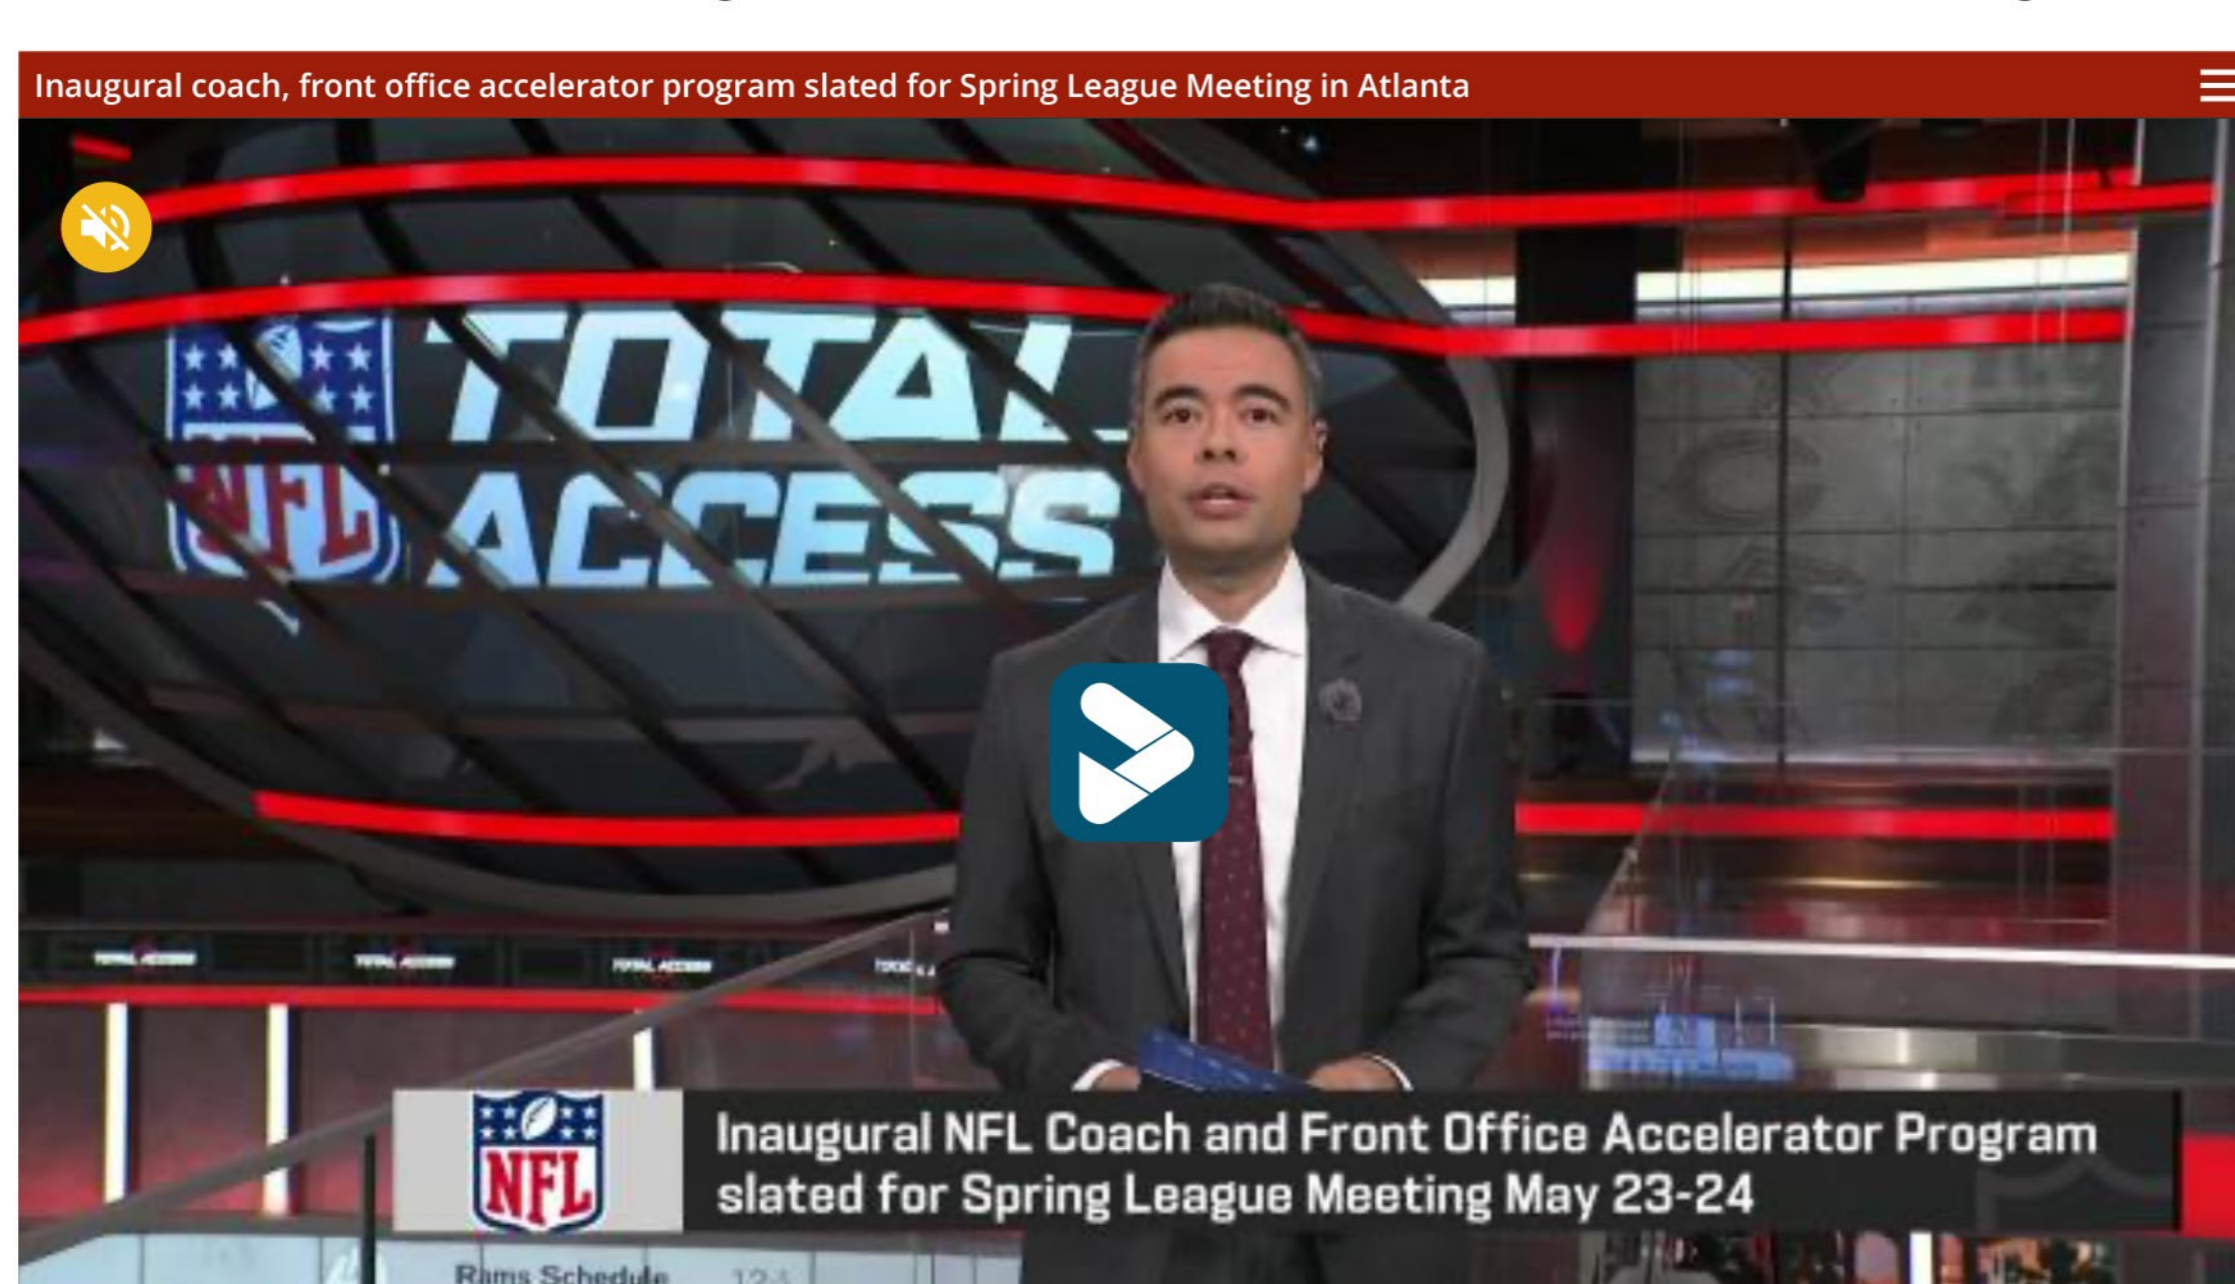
Inaugural coach, front office accelerator program slated for Spring League Meeting in Atlanta

NFL TOTAL ACCESS

TOTAL ACCESS TOTAL ACCESS TOTAL ACCESS

NFL

Inaugural NFL Coach and Front Office Accelerator Program slated for Spring League Meeting May 23-24

Rams Schedule